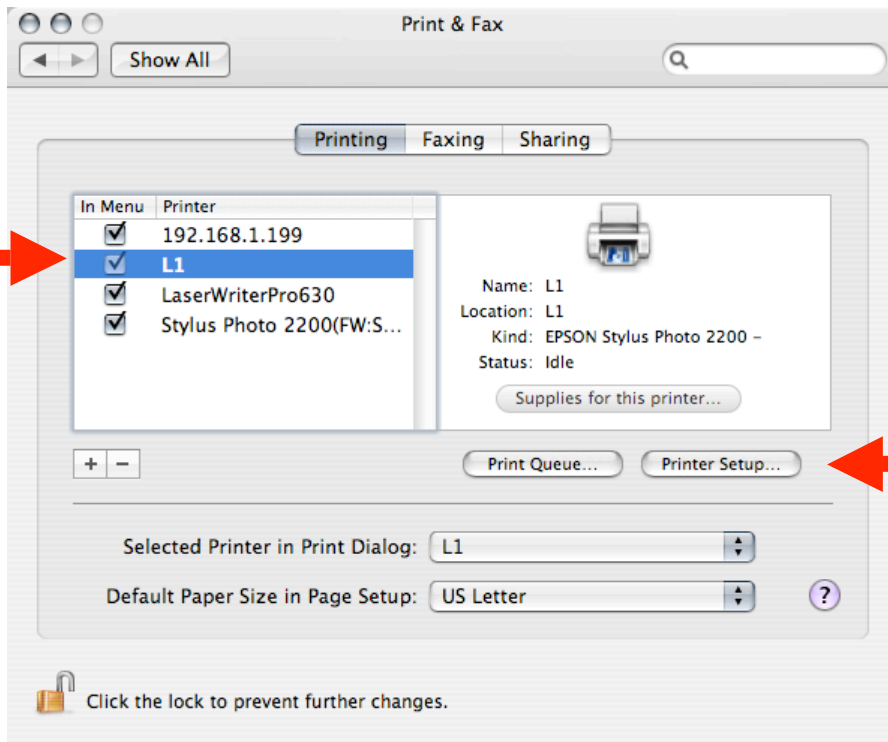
Print & Fax

Show All

Printing | Faxing | Sharing

| In Menu | Printer |
|---|---|
| ☑ | 192.168.1.199 |
| ☑ | L1 |
| ☑ | LaserWriterPro630 |
| ☑ | Stylus Photo 2200(FW:S... |

Name: L1
Location: L1
Kind: EPSON Stylus Photo 2200 –
Status: Idle

Supplies for this printer...

+ –

Print Queue...

Printer Setup...

Selected Printer in Print Dialog: L1

Default Paper Size in Page Setup: US Letter

?

Click the lock to prevent further changes.